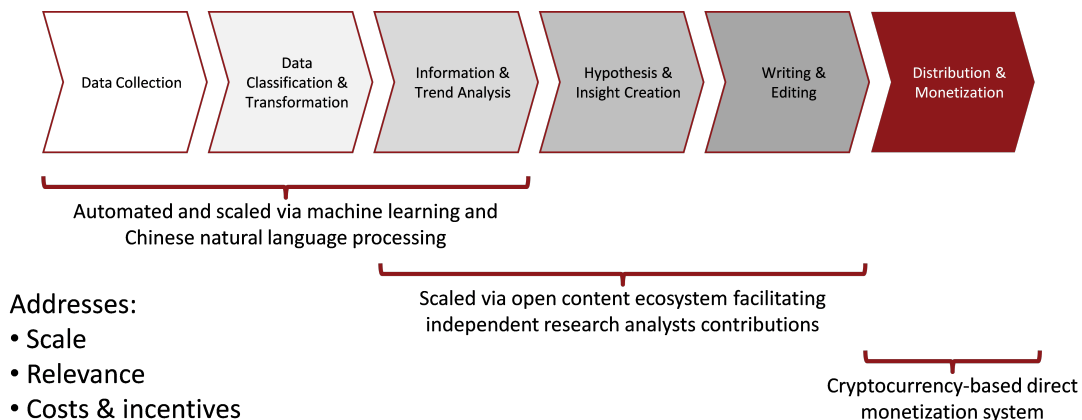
Data Collection

Data Classification & Transformation

Information & Trend Analysis

Hypothesis & Insight Creation

Writing & Editing

Distribution & Monetization

Automated and scaled via machine learning and Chinese natural language processing

Scaled via open content ecosystem facilitating independent research analysts contributions

Addresses:
• Scale
• Relevance
• Costs & incentives

Cryptocurrency-based direct monetization system